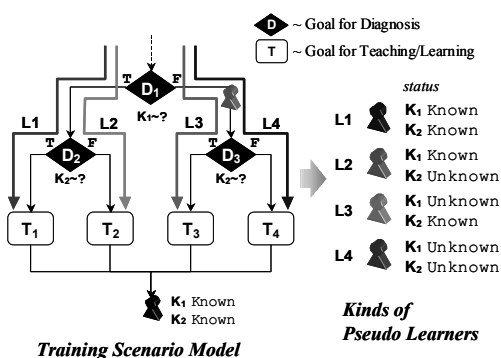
D ~ Goal for Diagnosis

T ~ Goal for Teaching/Learning

T $D_1$ F

$K_1$~?

L1 L2 L3 L4

T $D_2$ F

$K_2$~?

T $D_3$ F

$K_2$~?

$T_1$ $T_2$ $T_3$ $T_4$

$K_1$ Known
$K_2$ Known

Training Scenario Model

status

L1 $K_1$ Known
$K_2$ Known

L2 $K_1$ Known
$K_2$ Unknown

L3 $K_1$ Unknown
$K_2$ Known

L4 $K_1$ Unknown
$K_2$ Unknown

Kinds of Pseudo Learners